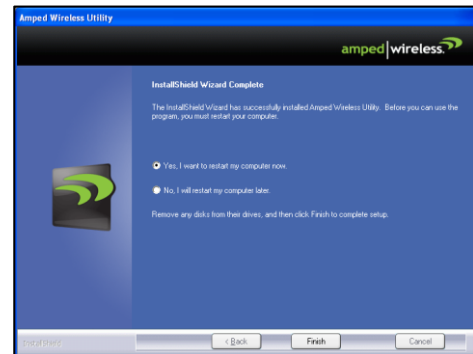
Amped Wireless Utility

amped|wireless.

InstallShield Wizard Complete

The InstallShield Wizard has successfully installed Amped Wireless Utility. Before you can use the program, you must restart your computer.

Yes, I want to restart my computer now.

No, I will restart my computer later.

Remove any disks from their drives, and then click Finish to complete setup.

InstallShield

< Back

Finish

Cancel